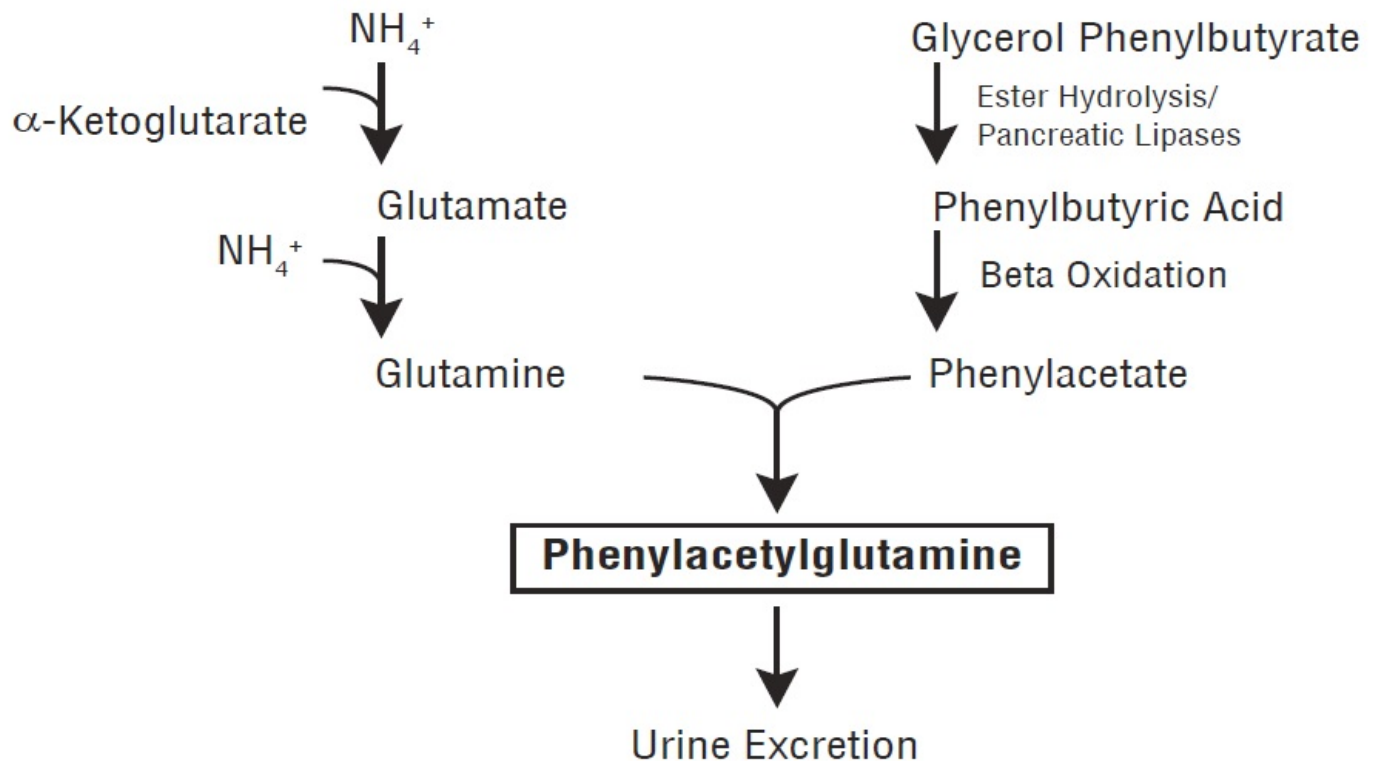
$NH_4^+$

Glycerol Phenylbutyrate

$\alpha$-Ketoglutarate

Ester Hydrolysis/
Pancreatic Lipases

Glutamate

Phenylbutyric Acid

$NH_4^+$

Beta Oxidation

Glutamine

Phenylacetate

Phenylacetylglutamine

Urine Excretion